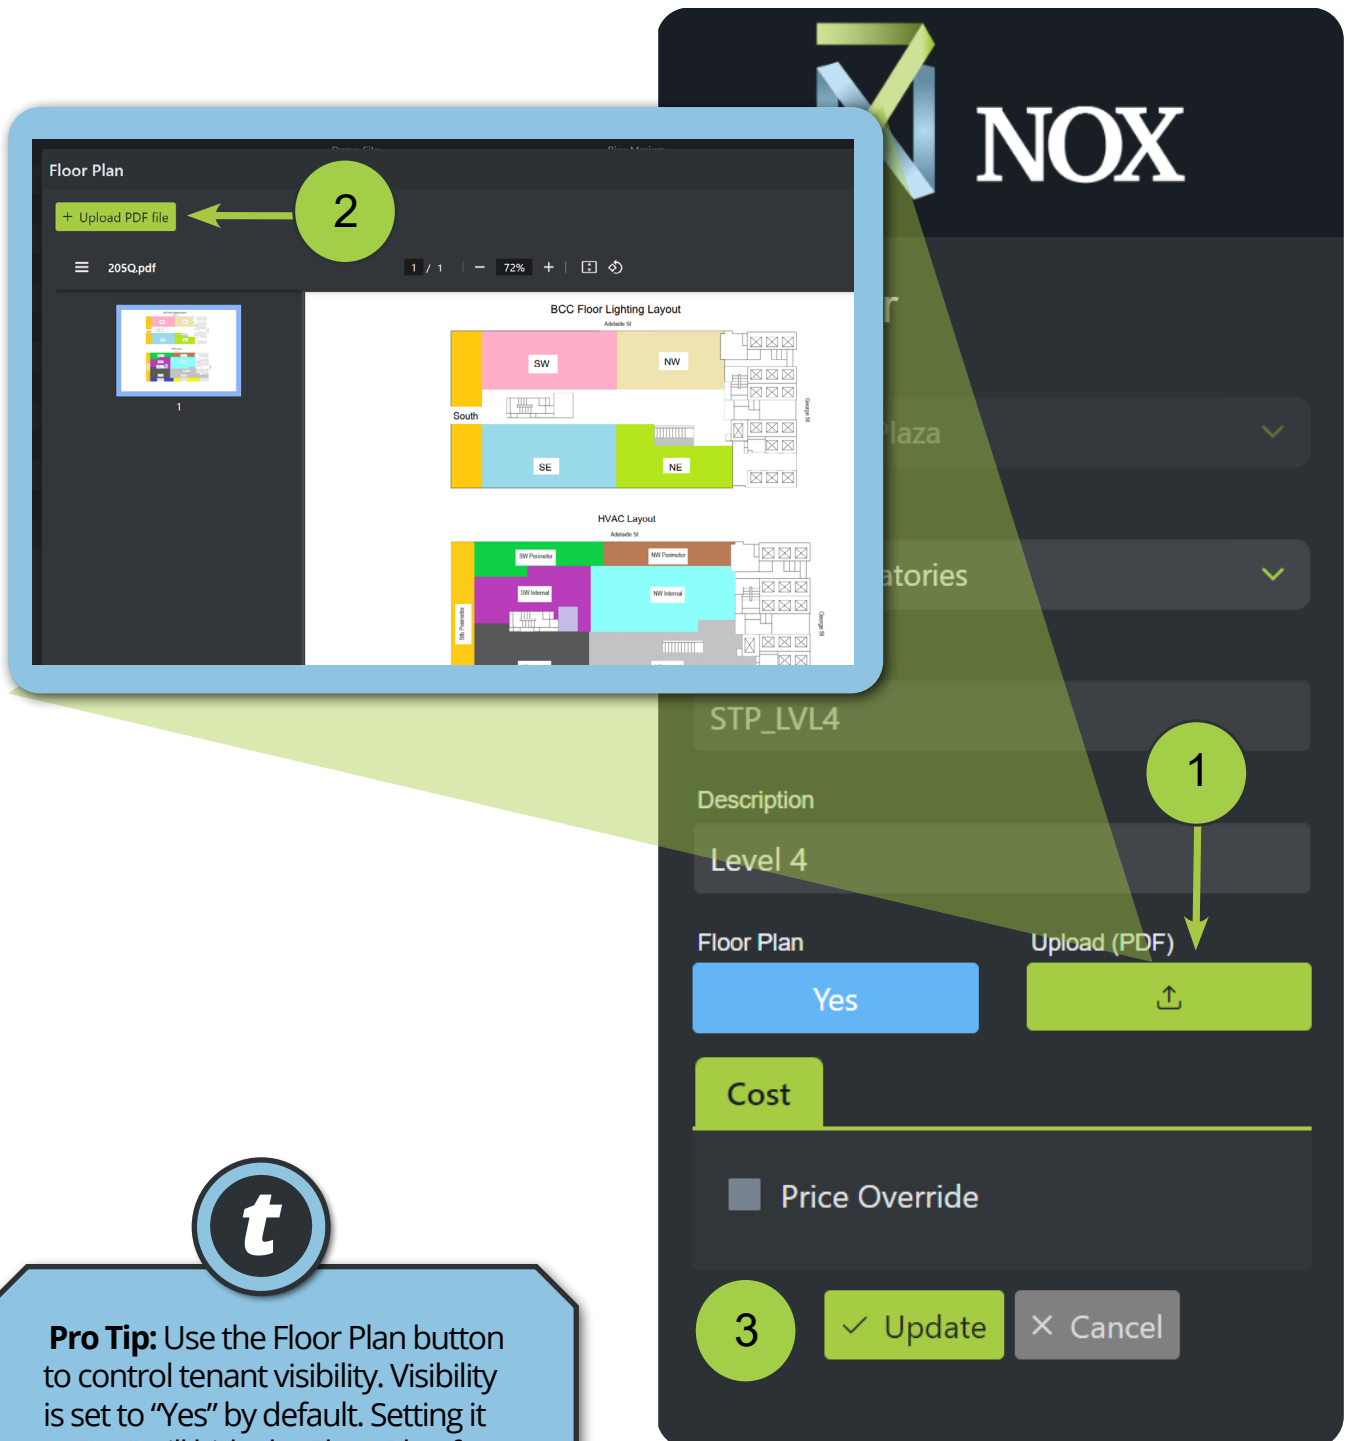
Floor Plan

+ Upload PDF file

2

205Q.pdf

1 / 1

72%

1

BCC Floor Lighting Layout

Adelaide St

SW

NW

South

SE

NE

George St

HVAC Layout

Adelaide St

SW Perimeter

NW Perimeter

SW Internal

NW Internal

Sth Perimeter

George St

NOX

r

Plaza

atories

STP_LVL4

1

Description

Level 4

Floor Plan

Upload (PDF)

Yes

Cost

Price Override

3

Update

Cancel

t

**Pro Tip:** Use the Floor Plan button to control tenant visibility. Visibility is set to "Yes" by default. Setting it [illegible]